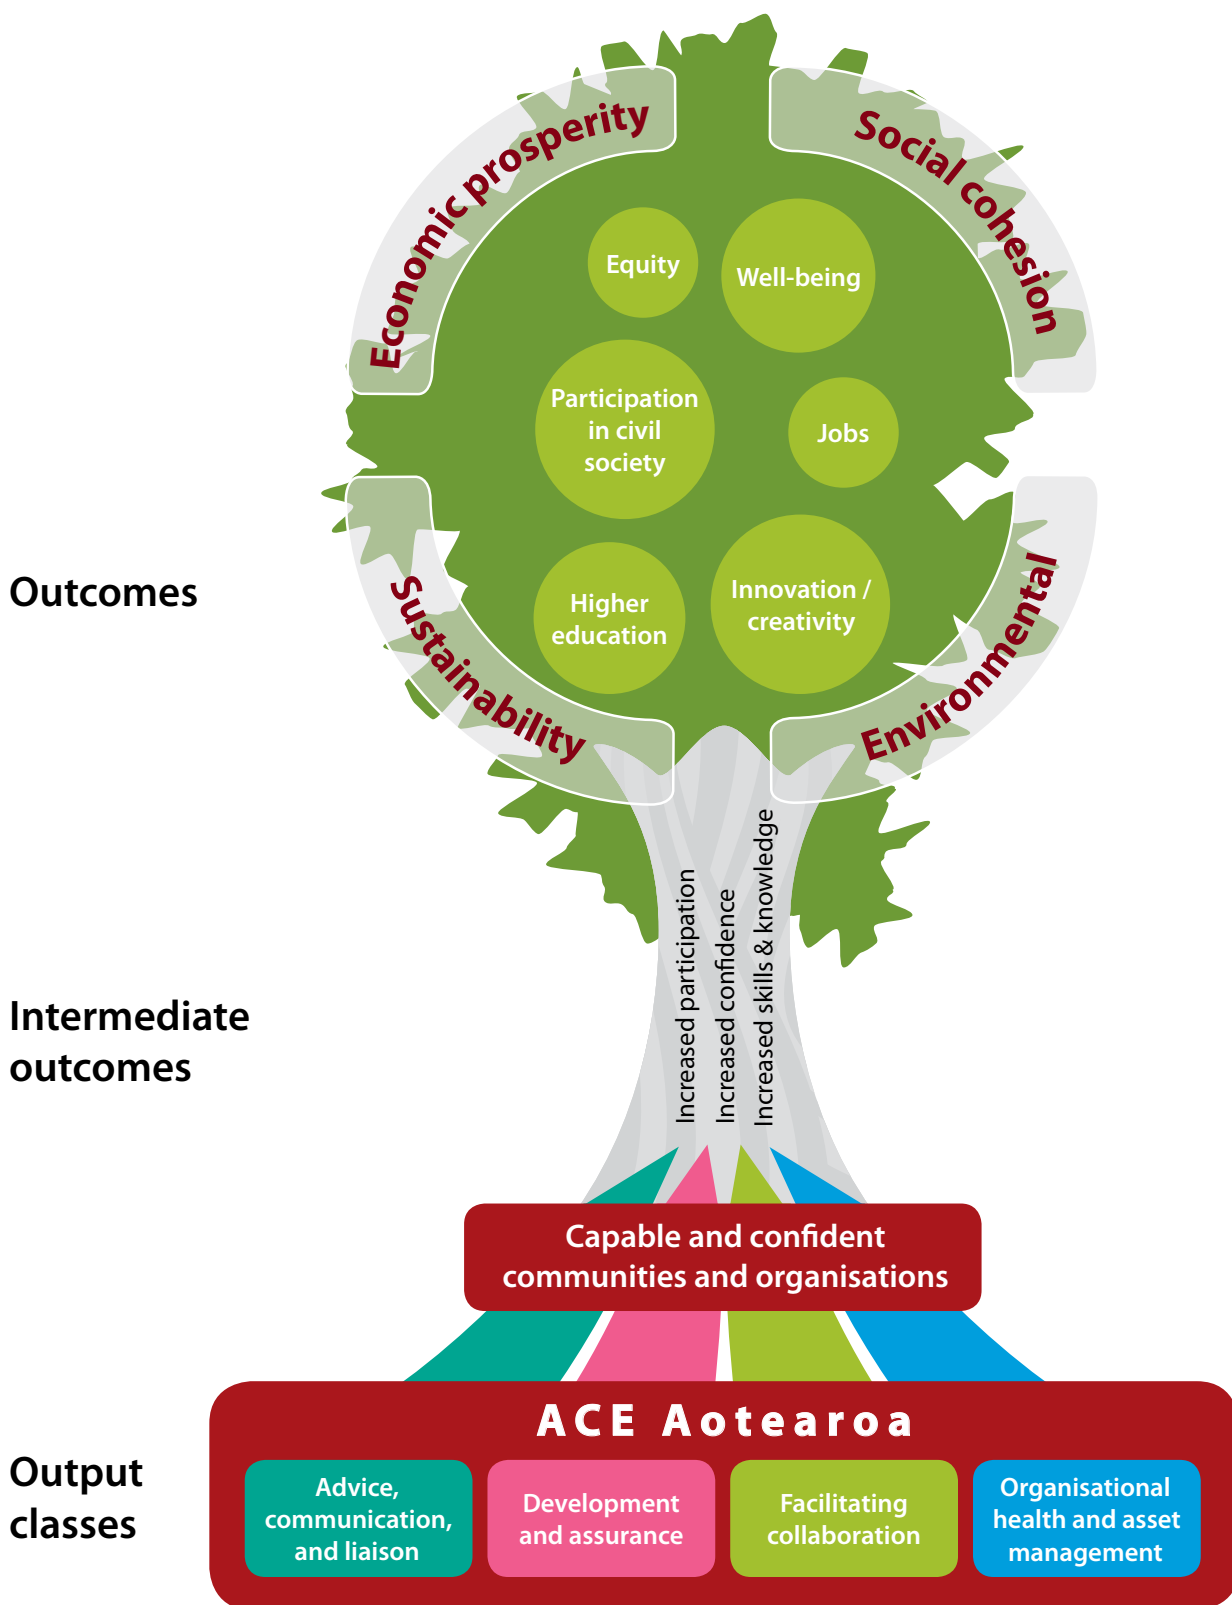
Economic prosperity

Social cohesion

Equity

Well-being

Participation in civil society

Jobs

Higher education

Innovation / creativity

Sustainability

Environmental

Outcomes

Increased participation

Increased confidence

Increased skills & knowledge

Intermediate outcomes

Capable and confident communities and organisations

ACE Aotearoa

Output classes

Advice, communication, and liaison

Development and assurance

Facilitating collaboration

Organisational health and asset management